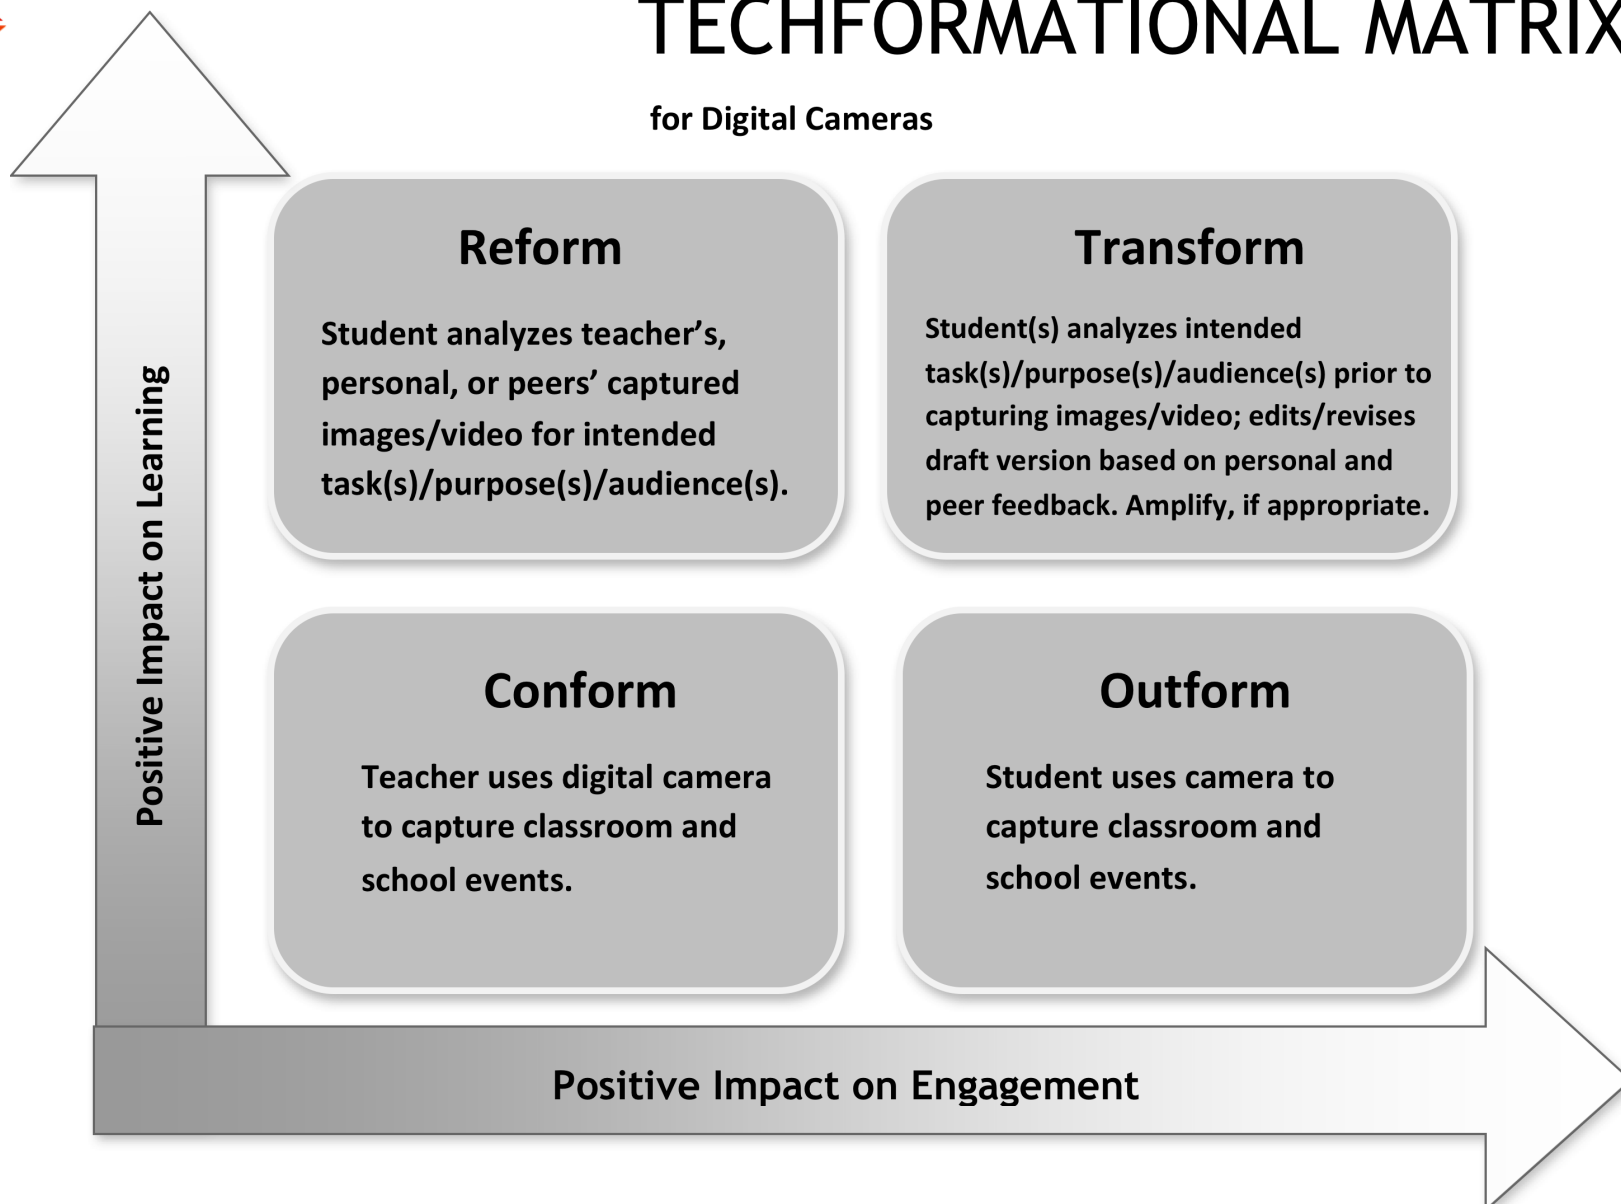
TECHFORMATIONAL MATRIX

for Digital Cameras

Reform

Student analyzes teacher's, personal, or peers' captured images/video for intended task(s)/purpose(s)/audience(s).

Transform

Student(s) analyzes intended task(s)/purpose(s)/audience(s) prior to capturing images/video; edits/revises draft version based on personal and peer feedback. Amplify, if appropriate.

Conform

Teacher uses digital camera to capture classroom and school events.

Outform

Student uses camera to capture classroom and school events.

Positive Impact on Learning

Positive Impact on Engagement